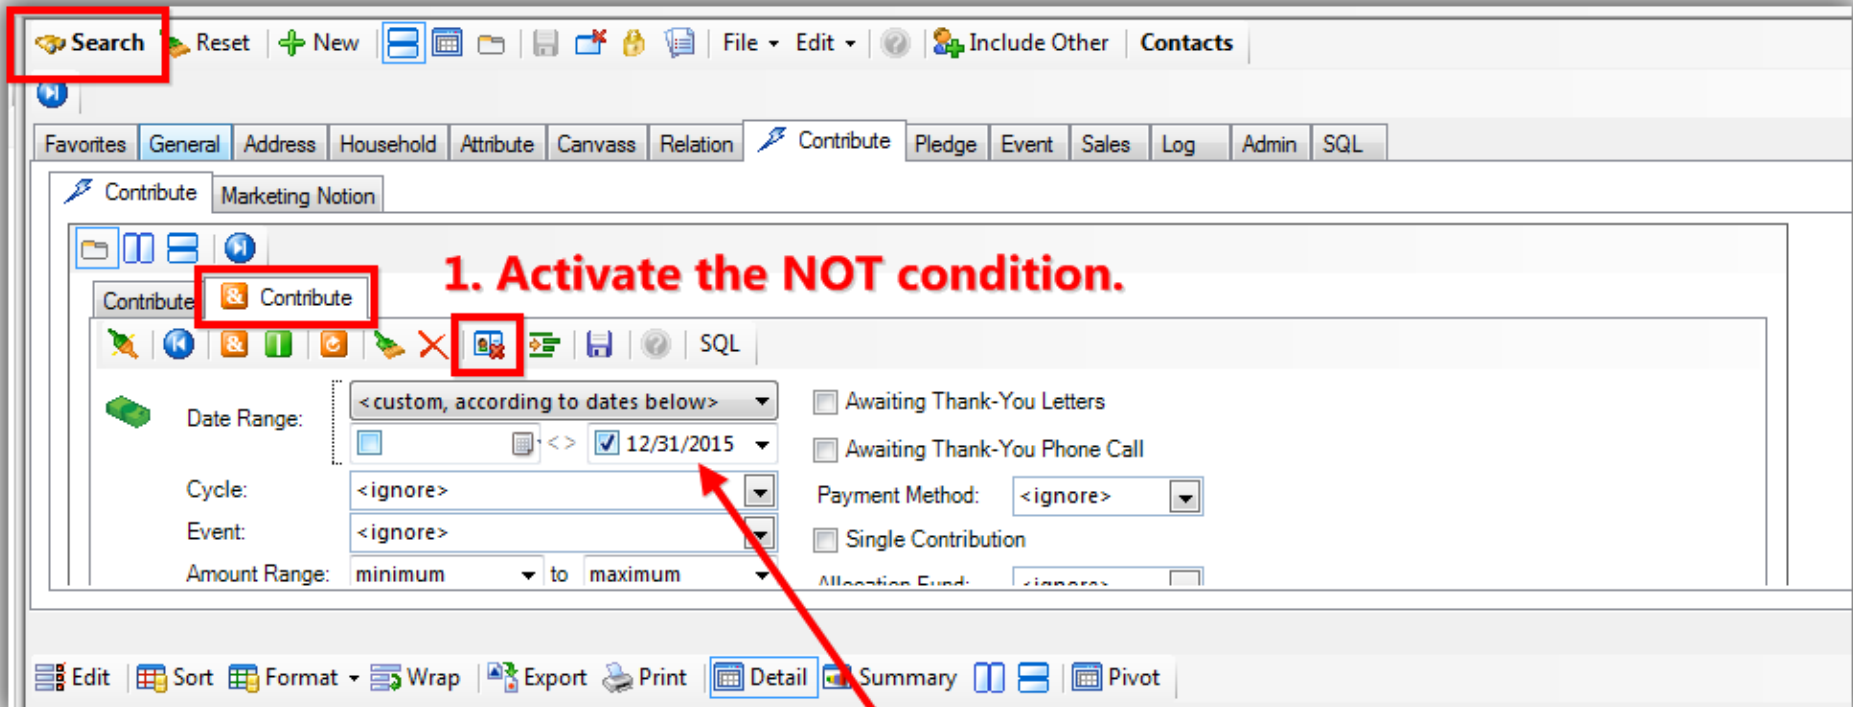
Search Reset New File Edit Include Other Contacts

Favorites General Address Household Attribute Canvass Relation Contribute Pledge Event Sales Log Admin SQL

Contribute Marketing Notion

1. Activate the NOT condition.

Contribute Contribute

SQL

Date Range: <custom, according to dates below>

<> 12/31/2015

Awaiting Thank-You Letters

Awaiting Thank-You Phone Call

Cycle: <ignore>

Payment Method: <ignore>

Event: <ignore>

Single Contribution

Amount Range: minimum to maximum

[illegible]

Edit Sort Format Wrap Export Print Detail Summary Pivot